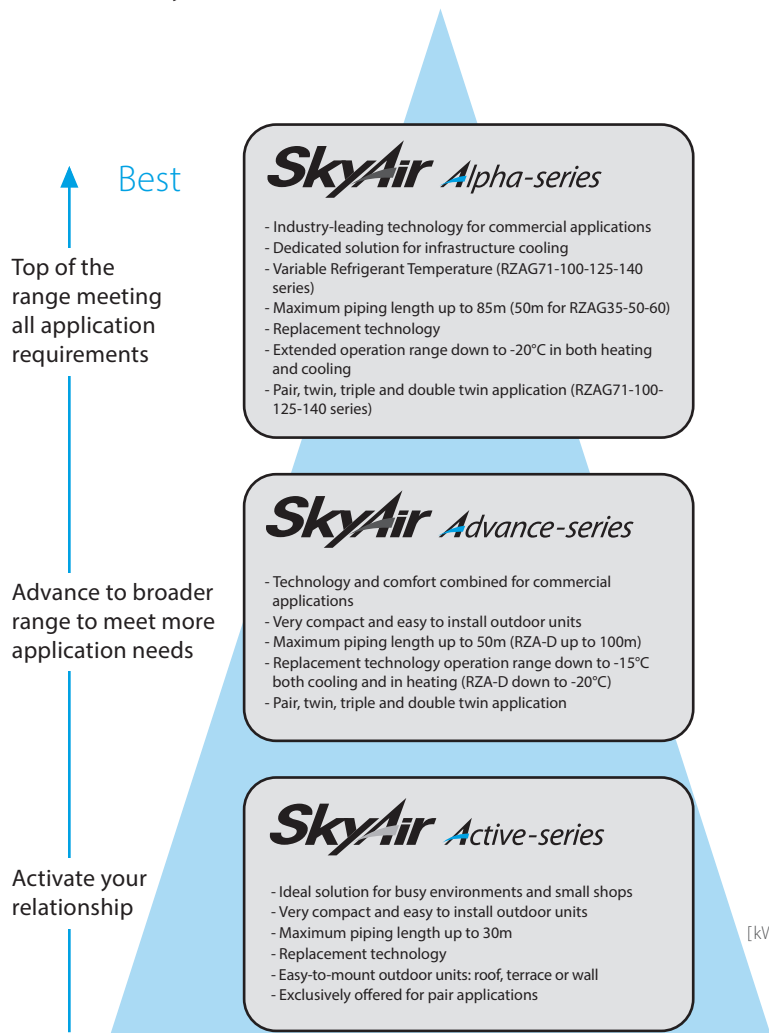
Best

Top of the range meeting all application requirements

SkyAir Alpha-series

- Industry-leading technology for commercial applications
- Dedicated solution for infrastructure cooling
- Variable Refrigerant Temperature (RZAG71-100-125-140 series)
- Maximum piping length up to 85m (50m for RZAG35-50-60)
- Replacement technology
- Extended operation range down to -20°C in both heating and cooling
- Pair, twin, triple and double twin application (RZAG71-100-125-140 series)

Advance to broader range to meet more application needs

SkyAir Advance-series

- Technology and comfort combined for commercial applications
- Very compact and easy to install outdoor units
- Maximum piping length up to 50m (RZA-D up to 100m)
- Replacement technology operation range down to -15°C both cooling and in heating (RZA-D down to -20°C)
- Pair, twin, triple and double twin application

Activate your relationship

SkyAir Active-series

- Ideal solution for busy environments and small shops
- Very compact and easy to install outdoor units
- Maximum piping length up to 30m
- Replacement technology
- Easy-to-mount outdoor units: roof, terrace or wall
- Exclusively offered for pair applications

[kV